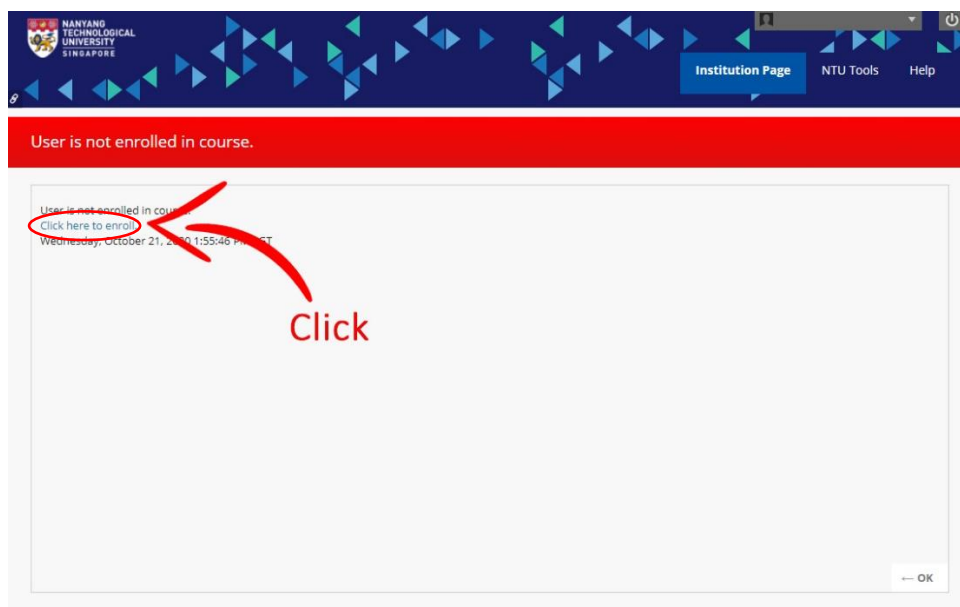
NANYANG TECHNOLOGICAL UNIVERSITY SINGAPORE

Institution Page NTU Tools Help

User is not enrolled in course.

User is not enrolled in cou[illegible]
Click here to enroll
Wednesday, October 21, 2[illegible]0 1:55:46 P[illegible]T

Click

← OK